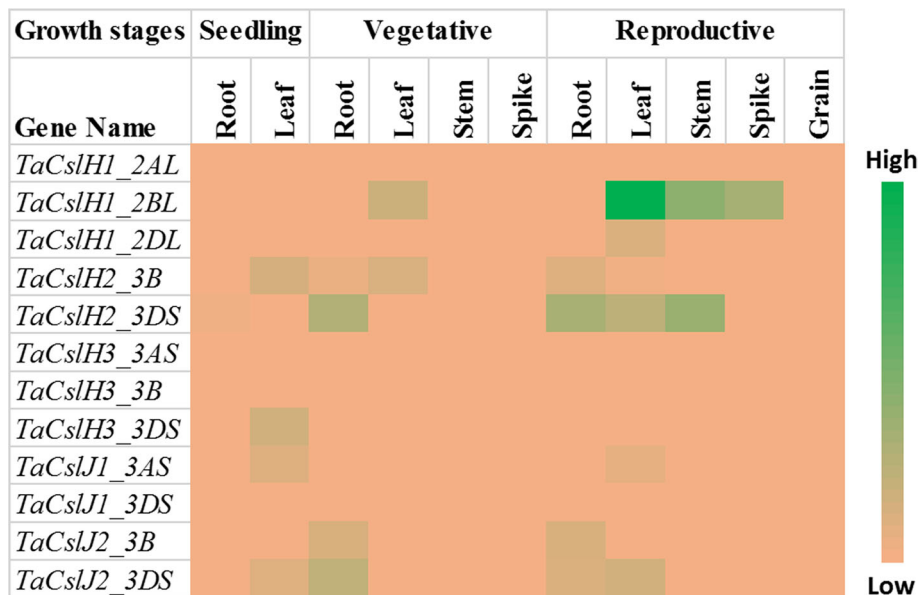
| Growth stages | Seedling | | Vegetative | | | | Reproductive | | | | |
|---|---|---|---|---|---|---|---|---|---|---|---|
| Gene Name | Root | Leaf | Root | Leaf | Stem | Spike | Root | Leaf | Stem | Spike | Grain |
| *TaCslH1_2AL* | | | | | | | | | | | |
| *TaCslH1_2BL* | | | | | | | | | | | |
| *TaCslH1_2DL* | | | | | | | | | | | |
| *TaCslH2_3B* | | | | | | | | | | | |
| *TaCslH2_3DS* | | | | | | | | | | | |
| *TaCslH3_3AS* | | | | | | | | | | | |
| *TaCslH3_3B* | | | | | | | | | | | |
| *TaCslH3_3DS* | | | | | | | | | | | |
| *TaCslJ1_3AS* | | | | | | | | | | | |
| *TaCslJ1_3DS* | | | | | | | | | | | |
| *TaCslJ2_3B* | | | | | | | | | | | |
| *TaCslJ2_3DS* | | | | | | | | | | | |

High

Low